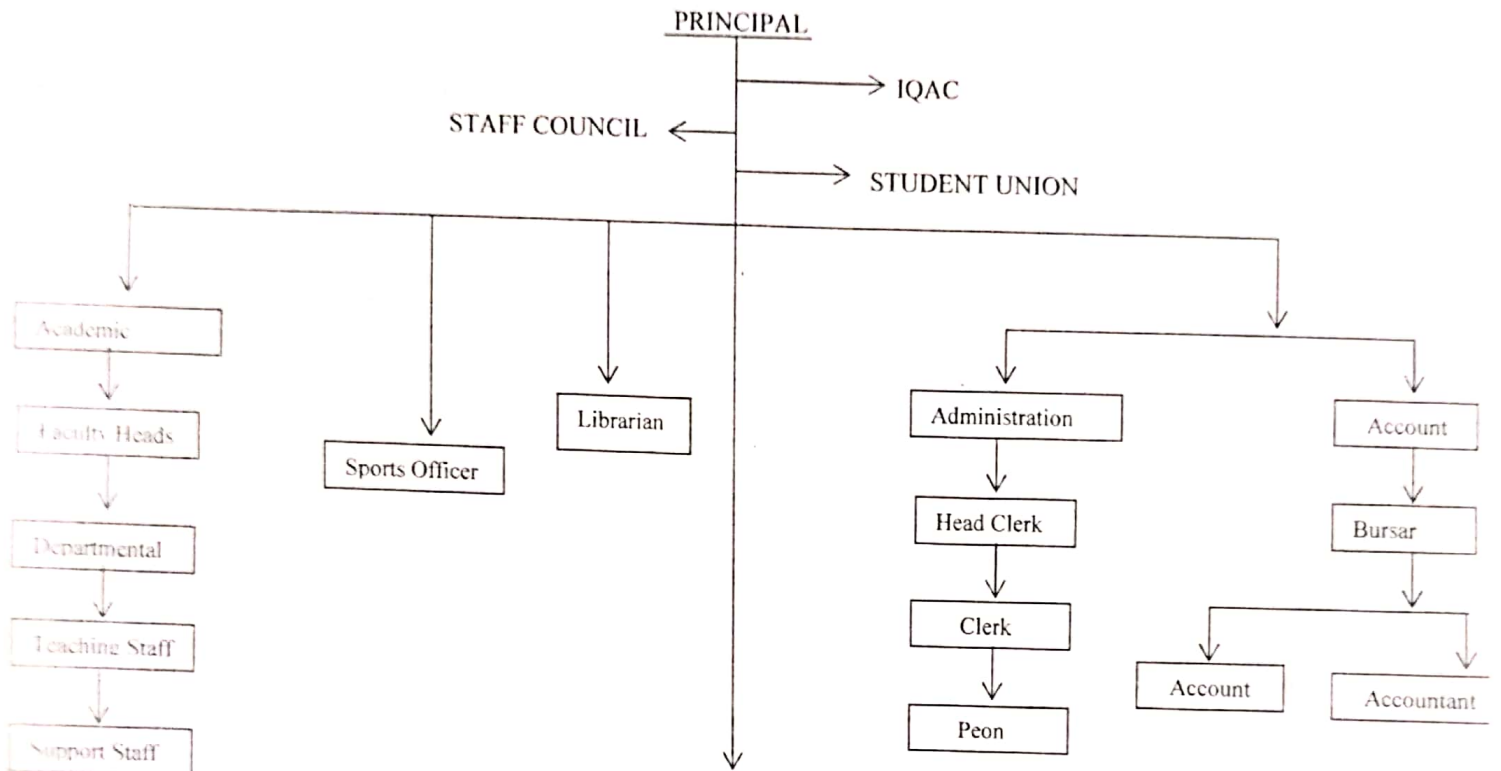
PRINCIPAL

IQAC

STAFF COUNCIL

STUDENT UNION

Academic

Faculty Heads

Departmental

Teaching Staff

Support Staff

Sports Officer

Librarian

Administration

Head Clerk

Clerk

Peon

Account

Bursar

Account

Accountant